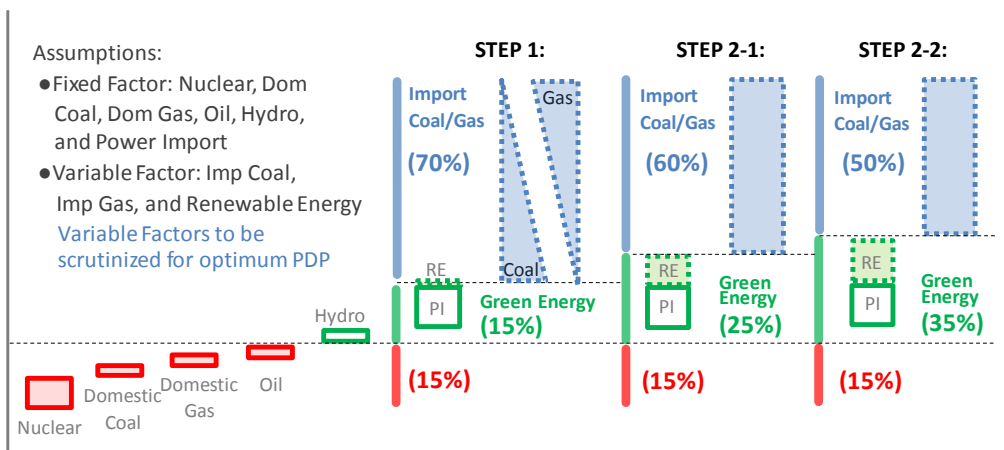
Assumptions:

● Fixed Factor: Nuclear, Dom Coal, Dom Gas, Oil, Hydro, and Power Import

● Variable Factor: Imp Coal, Imp Gas, and Renewable Energy

Variable Factors to be scrutinized for optimum PDP

STEP 1:

Import Coal/Gas

(70%)

Gas

Coal

RE

PI

Green Energy

(15%)

(15%)

STEP 2-1:

Import Coal/Gas

(60%)

RE

PI

Green Energy

(25%)

(15%)

STEP 2-2:

Import Coal/Gas

(50%)

RE

PI

Green Energy

(35%)

(15%)

Hydro

Oil

Domestic Gas

Domestic Coal

Nuclear